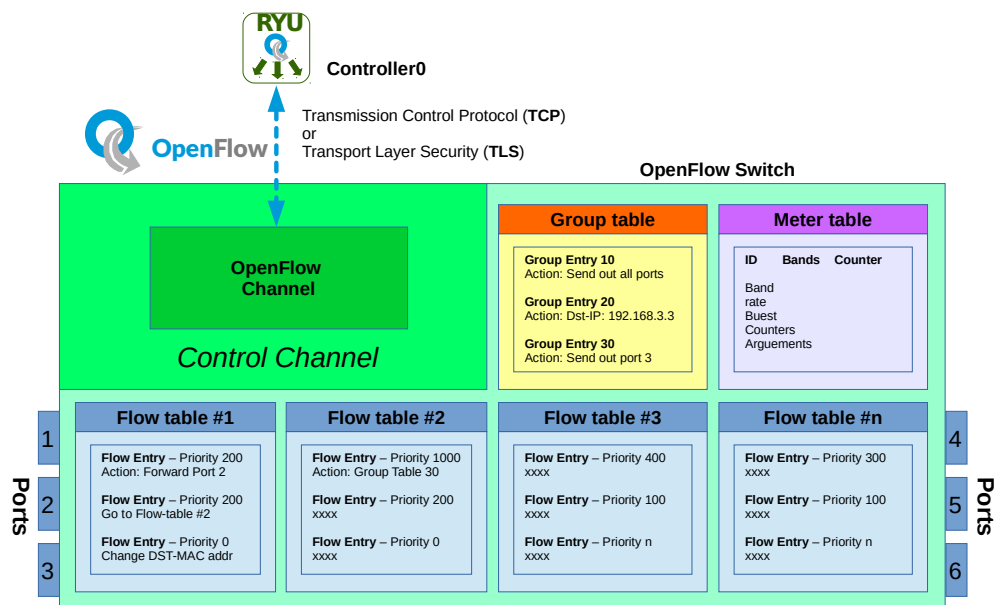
RYU

Controller0

Transmission Control Protocol (**TCP**)
or
Transport Layer Security (**TLS**)

OpenFlow

OpenFlow Switch

OpenFlow Channel

Control Channel

Group table

**Group Entry 10**
Action: Send out all ports

**Group Entry 20**
Action: Dst-IP: 192.168.3.3

**Group Entry 30**
Action: Send out port 3

Meter table

**ID** **Bands** **Counter**

Band
rate
Buest
Counters
Arguements

Ports

1

2

3

Flow table #1

**Flow Entry** – Priority 200
Action: Forward Port 2

**Flow Entry** – Priority 200
Go to Flow-table #2

**Flow Entry** – Priority 0
Change DST-MAC addr

Flow table #2

**Flow Entry** – Priority 1000
Action: Group Table 30

**Flow Entry** – Priority 200
xxxx

**Flow Entry** – Priority 0
xxxx

Flow table #3

**Flow Entry** – Priority 400
xxxx

**Flow Entry** – Priority 100
xxxx

**Flow Entry** – Priority n
xxxx

Flow table #n

**Flow Entry** – Priority 300
xxxx

**Flow Entry** – Priority 100
xxxx

**Flow Entry** – Priority n
xxxx

4

5

6

Ports